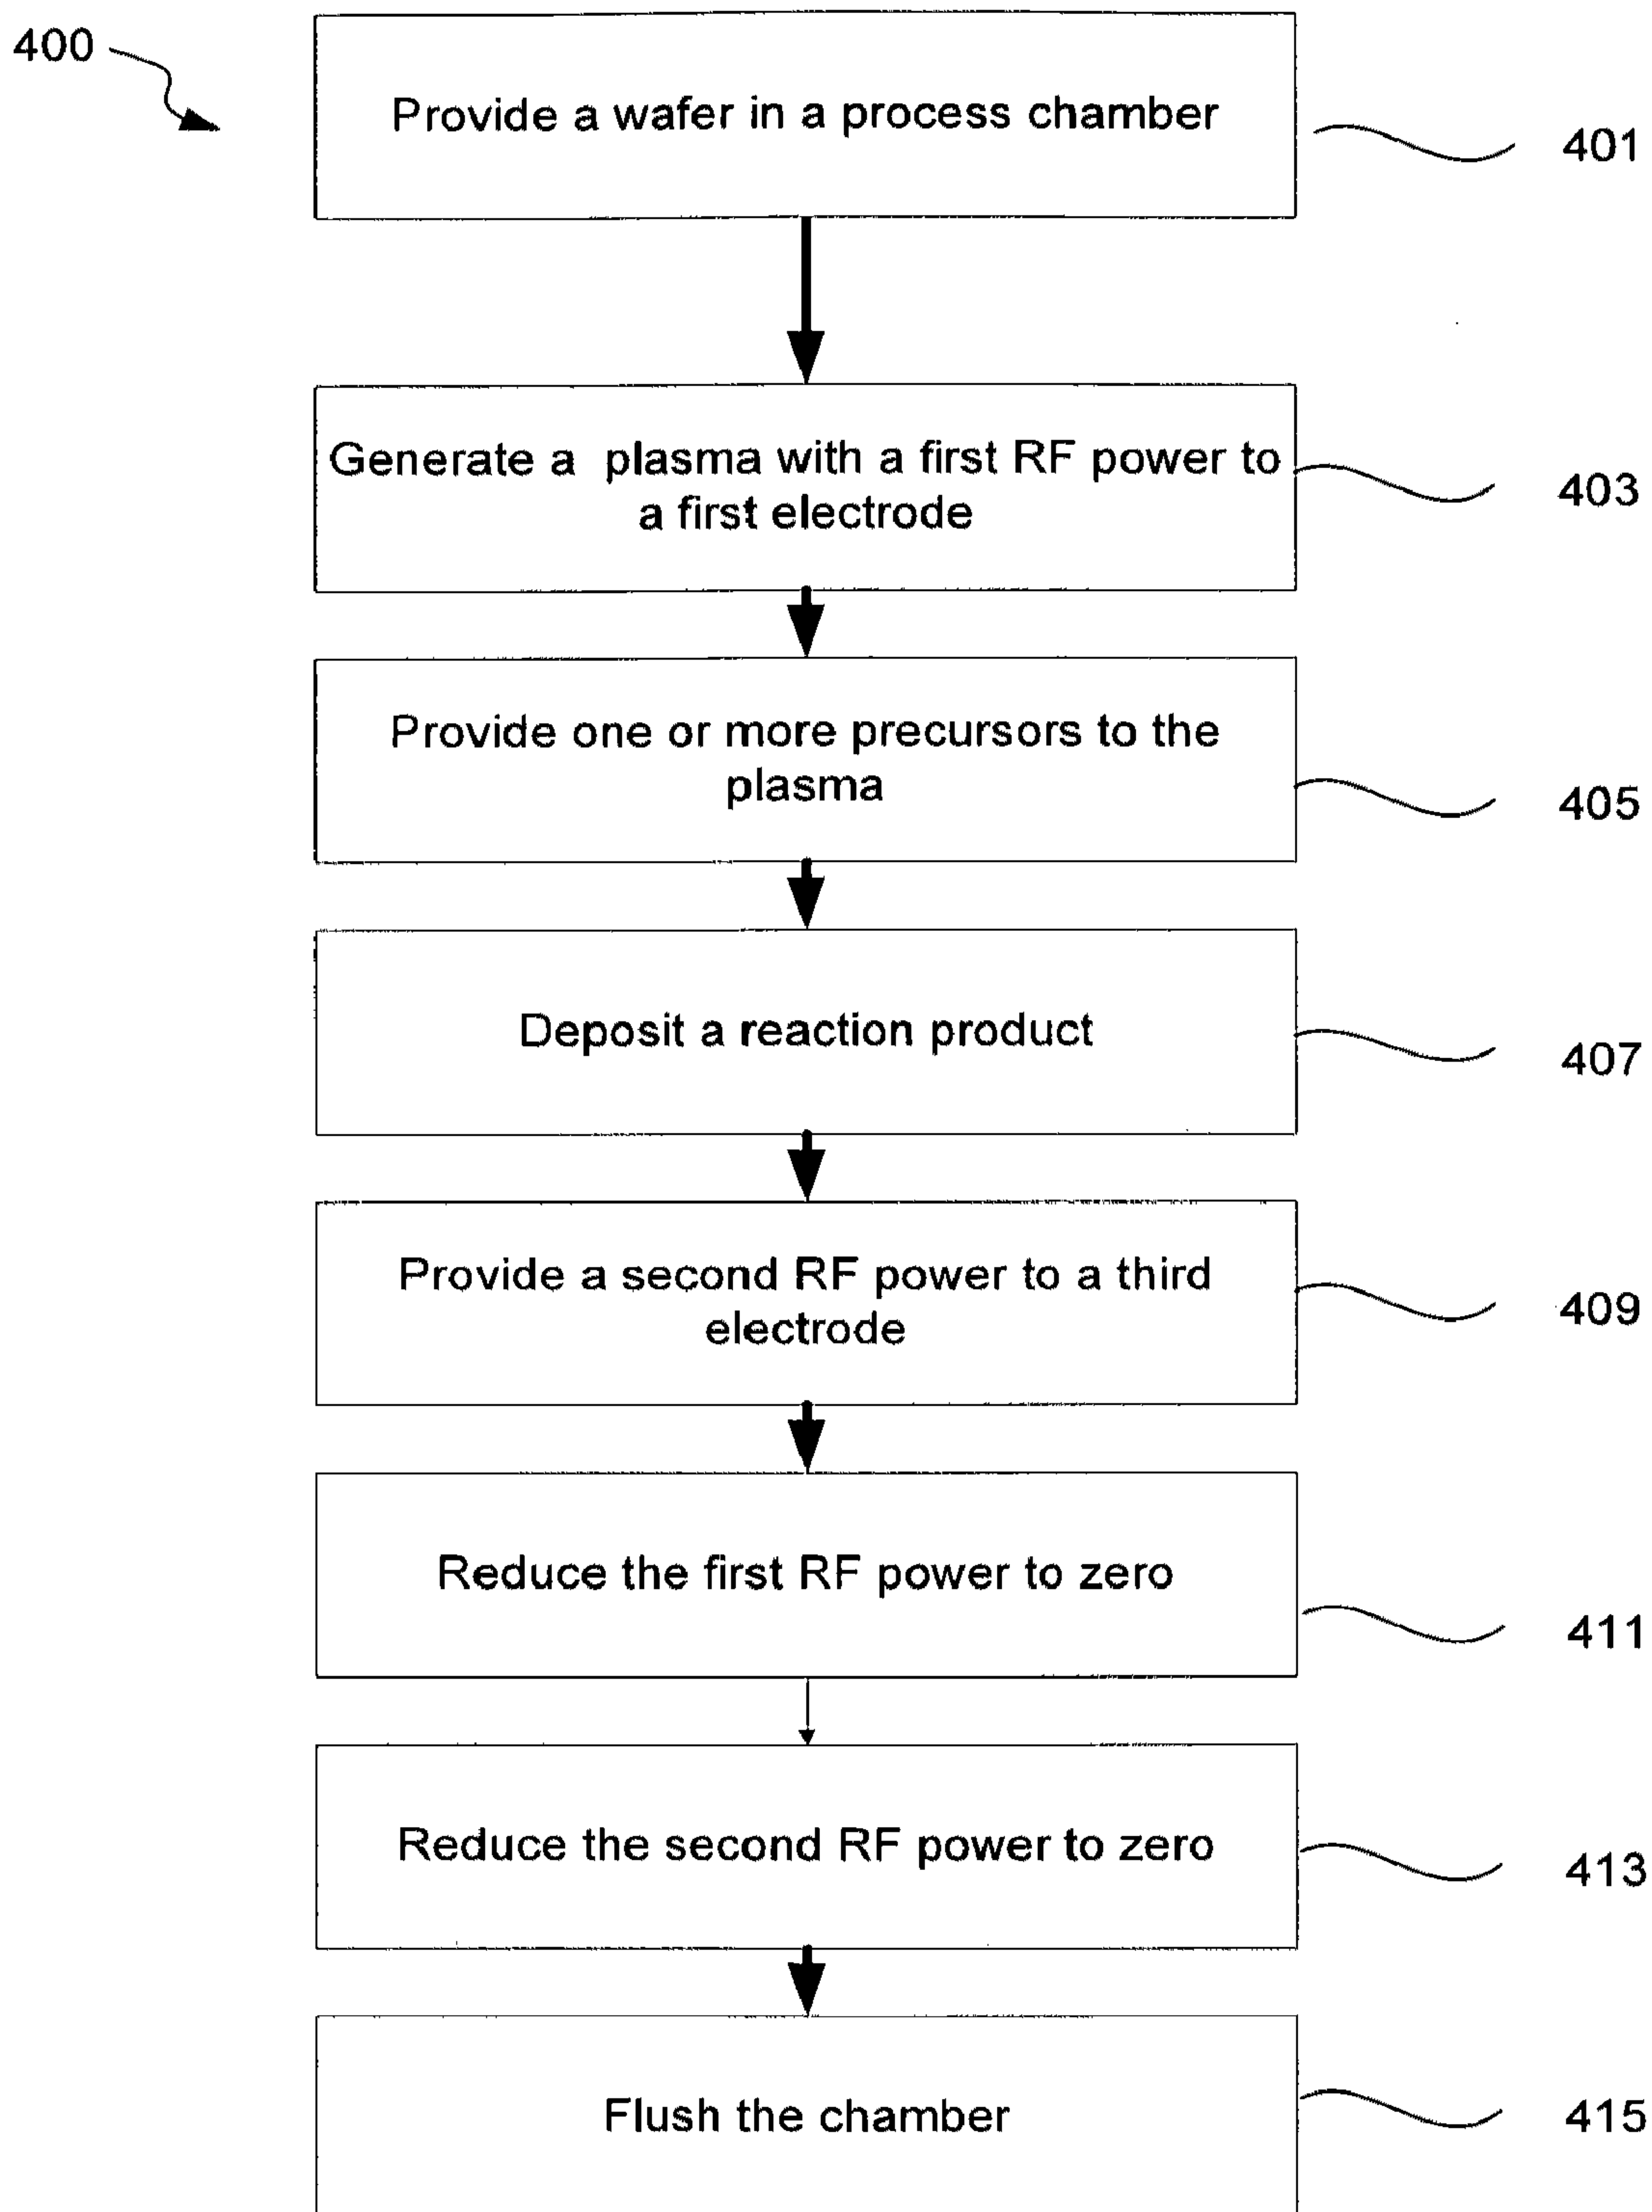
400

Provide a wafer in a process chamber

401

Generate a plasma with a first RF power to a first electrode

403

Provide one or more precursors to the plasma

405

Deposit a reaction product

407

Provide a second RF power to a third electrode

409

Reduce the first RF power to zero

411

Reduce the second RF power to zero

413

Flush the chamber

415